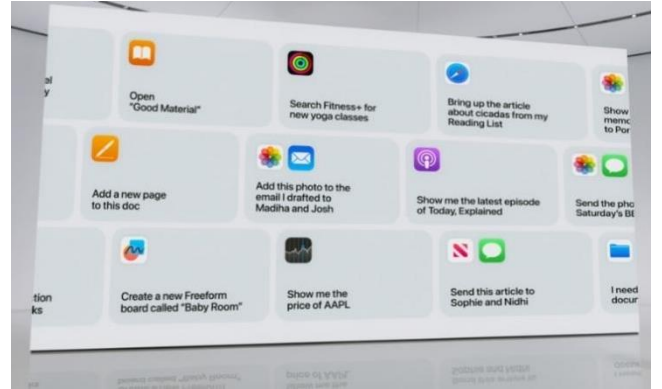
el
y

Open "Good Material"

Search Fitness+ for new yoga classes

Bring up the article about cicadas from my Reading List

Show memo to Por

Add a new page to this doc

Add this photo to the email I drafted to Madiha and Josh

Show me the latest episode of Today, Explained

Send the pho Saturday's BE

tion ks

Create a new Freeform board called "Baby Room"

Show me the price of AAPL

Send this article to Sophie and Nidhi

I need docu